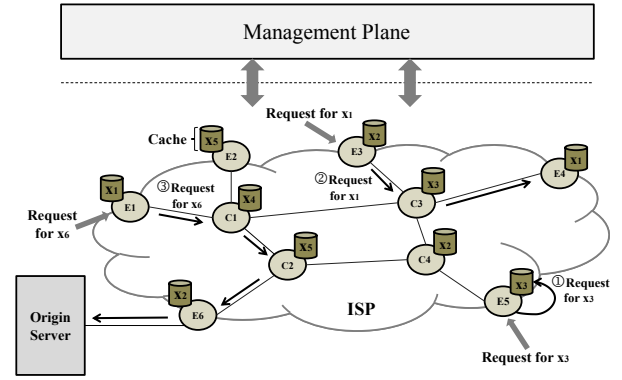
Management Plane

Request for $x_1$

Cache

X5

E2

X2

E3

X1

E4

X1

E1

③Request for $x_6$

X4

C1

②Request for $x_1$

X3

C3

Request for $x_6$

X5

C2

X2

C4

X3

①Request for $x_3$

X2

E6

E5

ISP

Origin Server

Request for $x_3$